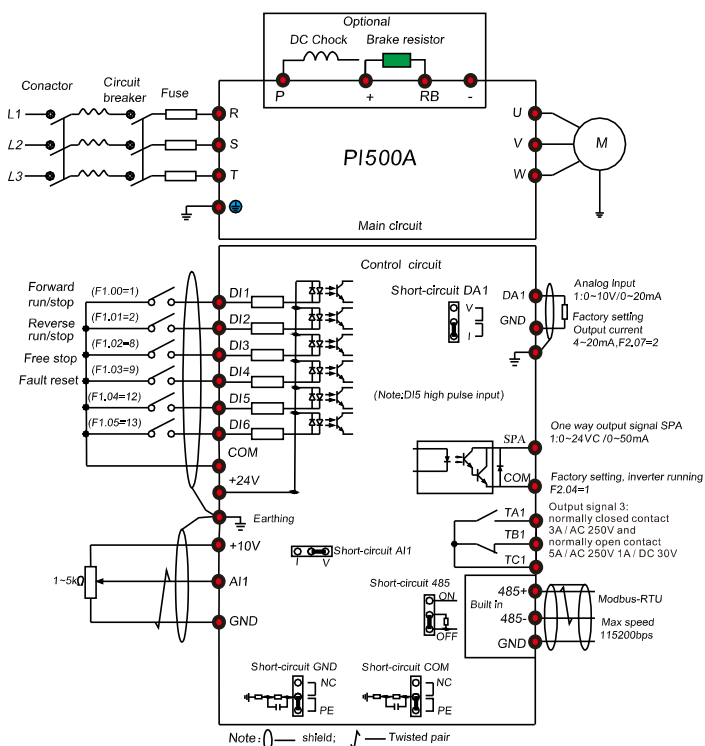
Optional
DC Chock
Brake resistor
P
+
RB
-
Conactor
Circuit breaker
Fuse
L1
L2
L3
R
S
T
U
V
W
M
PI500A
Main circuit

Control circuit
Forward run/stop
(F1.00=1)
DI1
Reverse run/stop
(F1.01=2)
DI2
Free stop
(F1.02=8)
DI3
Fault reset
(F1.03=9)
DI4
(F1.04=12)
DI5
(F1.05=13)
DI6
COM
+24V
Short-circuit DA1
V
I
DA1
GND
Analog Input
1:0~10V/0~20mA
Factory setting
Output current
4~20mA,F2.07=2
(Note:DI5 high pulse input)
SPA
COM
One way output signal SPA
1:0~24VC /0~50mA
Factory setting, inverter running
F2.04=1
Earthing
TA1
TB1
TC1
Output signal 3:
normally closed contact
3A / AC 250V and
normally open contact
5A / AC 250V 1A / DC 30V
+10V
Short-circuit AI1
I
V
1~5k
AI1
GND
Short-circuit 485
ON
OFF
Built in
485+
485-
GND
Modbus-RTU
Max speed
115200bps
Short-circuit GND
NC
PE
Short-circuit COM
NC
PE
Note: shield; Twisted pair